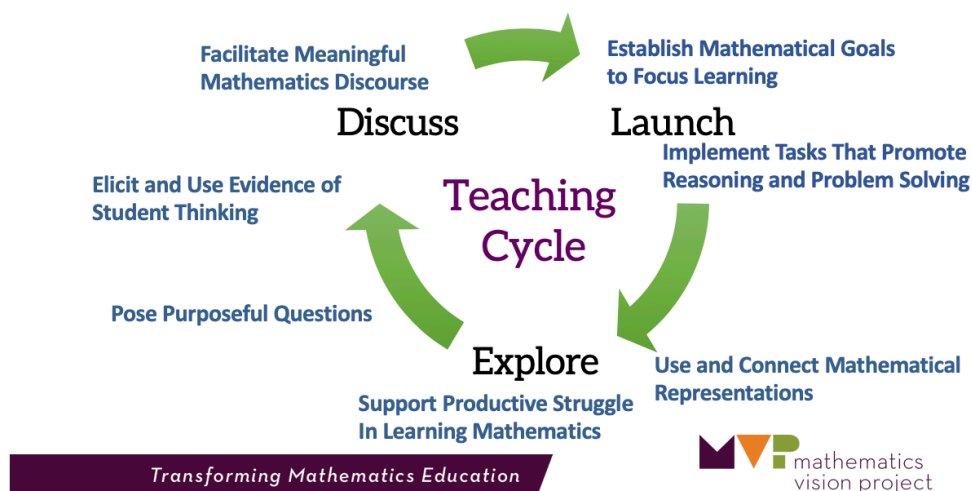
Facilitate Meaningful Mathematics Discourse

Establish Mathematical Goals to Focus Learning

Discuss

Launch

Implement Tasks That Promote Reasoning and Problem Solving

Elicit and Use Evidence of Student Thinking

Teaching Cycle

Pose Purposeful Questions

Explore

Use and Connect Mathematical Representations

Support Productive Struggle In Learning Mathematics

Transforming Mathematics Education

MVP mathematics vision project